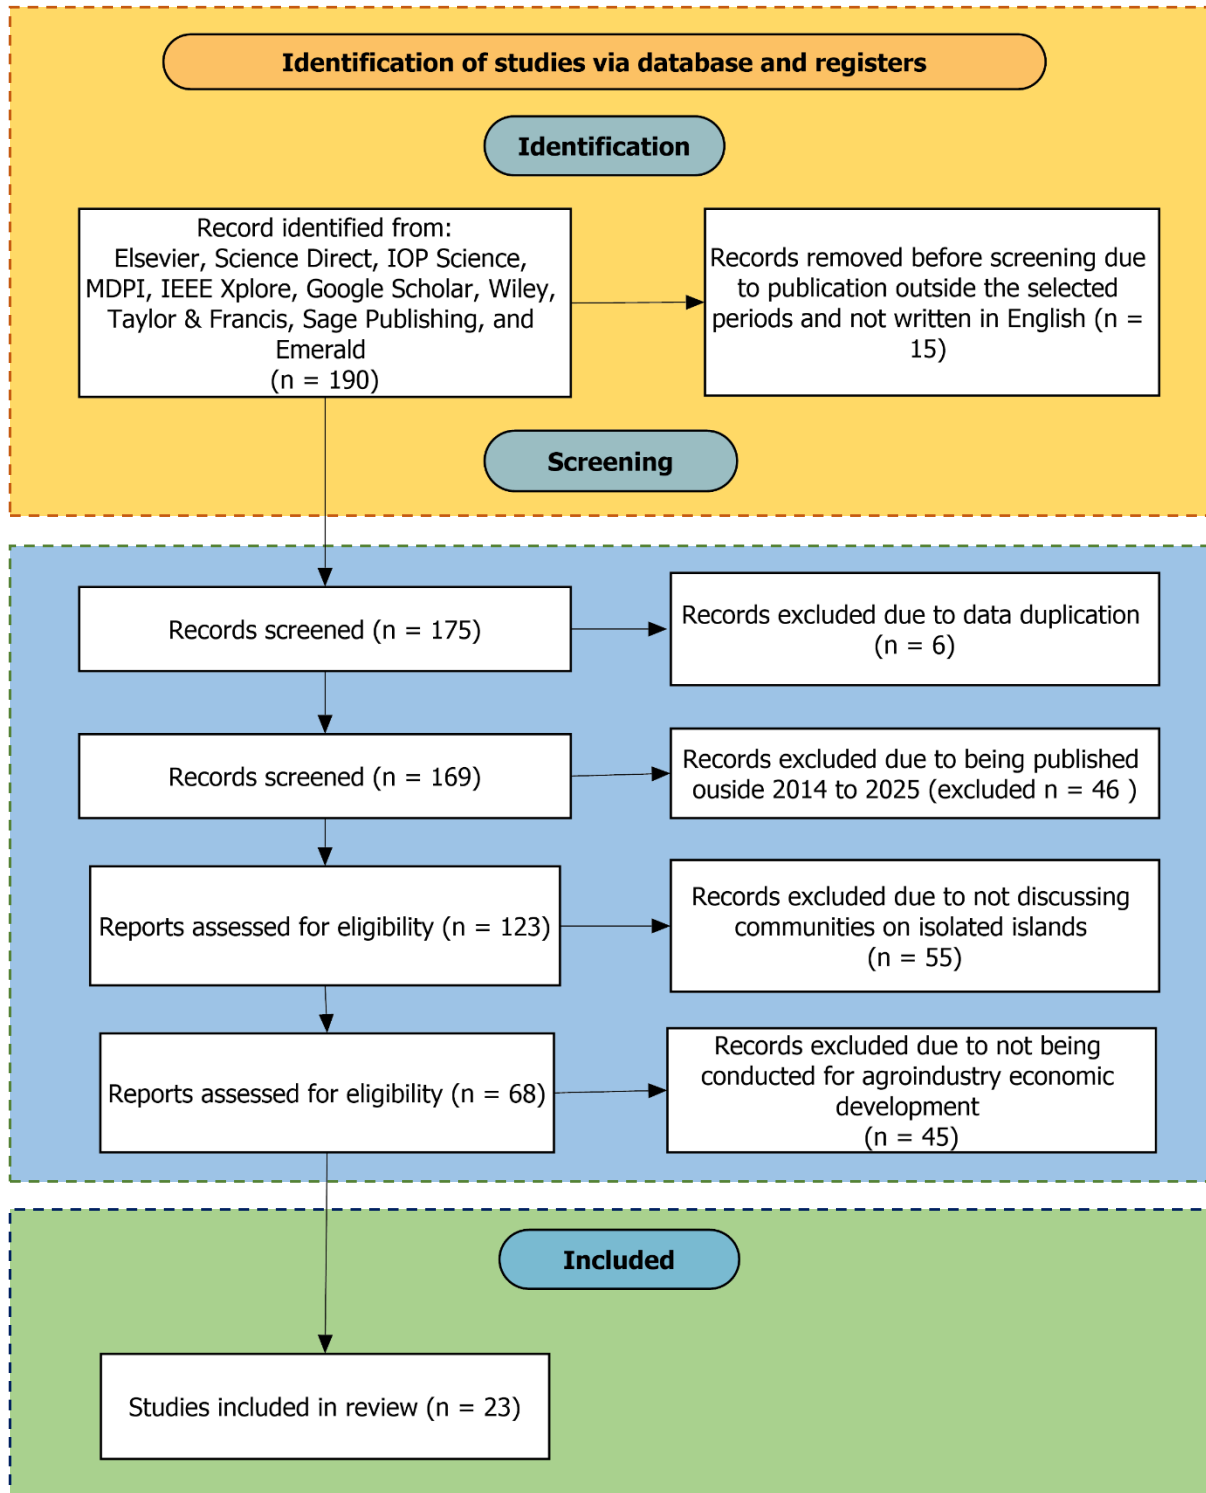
Identification of studies via database and registers

Identification

Record identified from:
Elsevier, Science Direct, IOP Science, MDPI, IEEE Xplore, Google Scholar, Wiley, Taylor & Francis, Sage Publishing, and Emerald
(n = 190)

Records removed before screening due to publication outside the selected periods and not written in English (n = 15)

Screening

Records screened (n = 175)

Records excluded due to data duplication (n = 6)

Records screened (n = 169)

Records excluded due to being published ouside 2014 to 2025 (excluded n = 46 )

Reports assessed for eligibility (n = 123)

Records excluded due to not discussing communities on isolated islands (n = 55)

Reports assessed for eligibility (n = 68)

Records excluded due to not being conducted for agroindustry economic development
(n = 45)

Included

Studies included in review (n = 23)